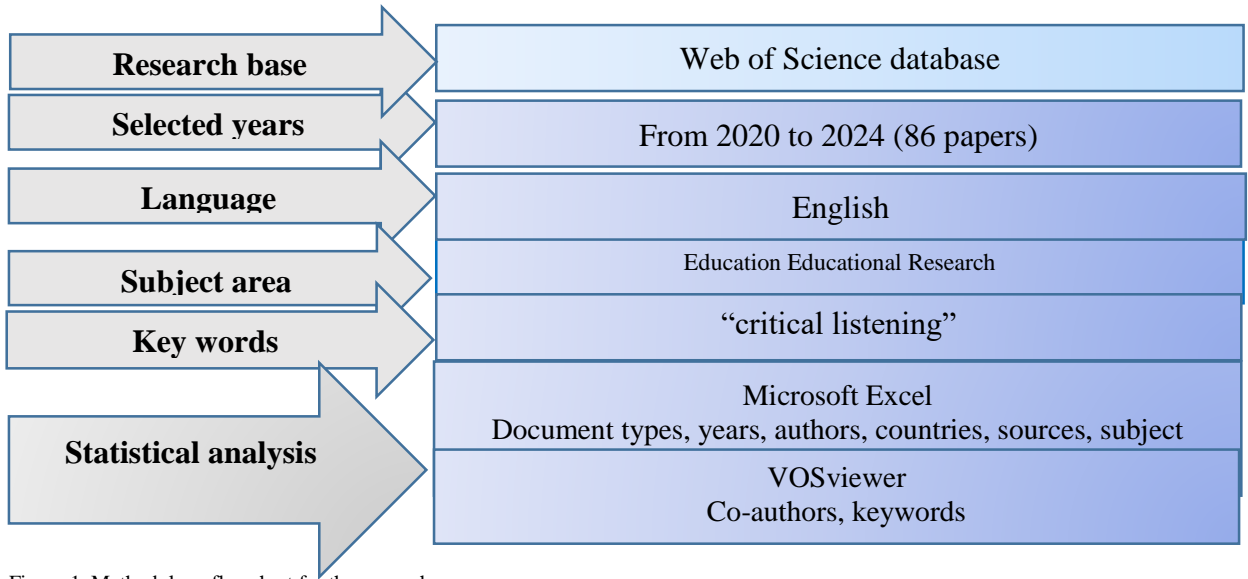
Research base

Web of Science database

Selected years

From 2020 to 2024 (86 papers)

Language

English

Subject area

Education Educational Research

Key words

“critical listening”

Statistical analysis

Microsoft Excel
Document types, years, authors, countries, sources, subject

VOSviewer
Co-authors, keywords

Figure 1. Methodology flowchart for the research